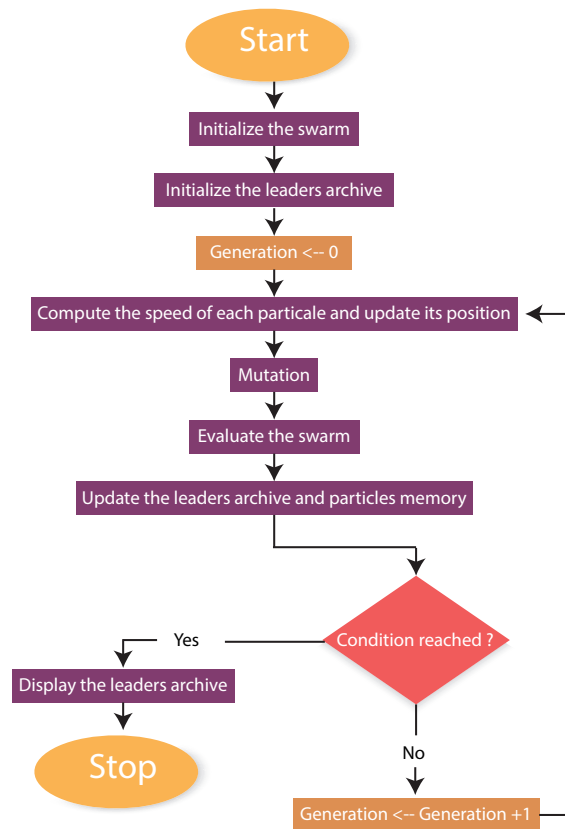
Start

Initialize the swarm

Initialize the leaders archive

Generation <-- 0

Compute the speed of each particale and update its position

Mutation

Evaluate the swarm

Update the leaders archive and particles memory

Condition reached ?

Yes

Display the leaders archive

Stop

No

Generation <-- Generation +1